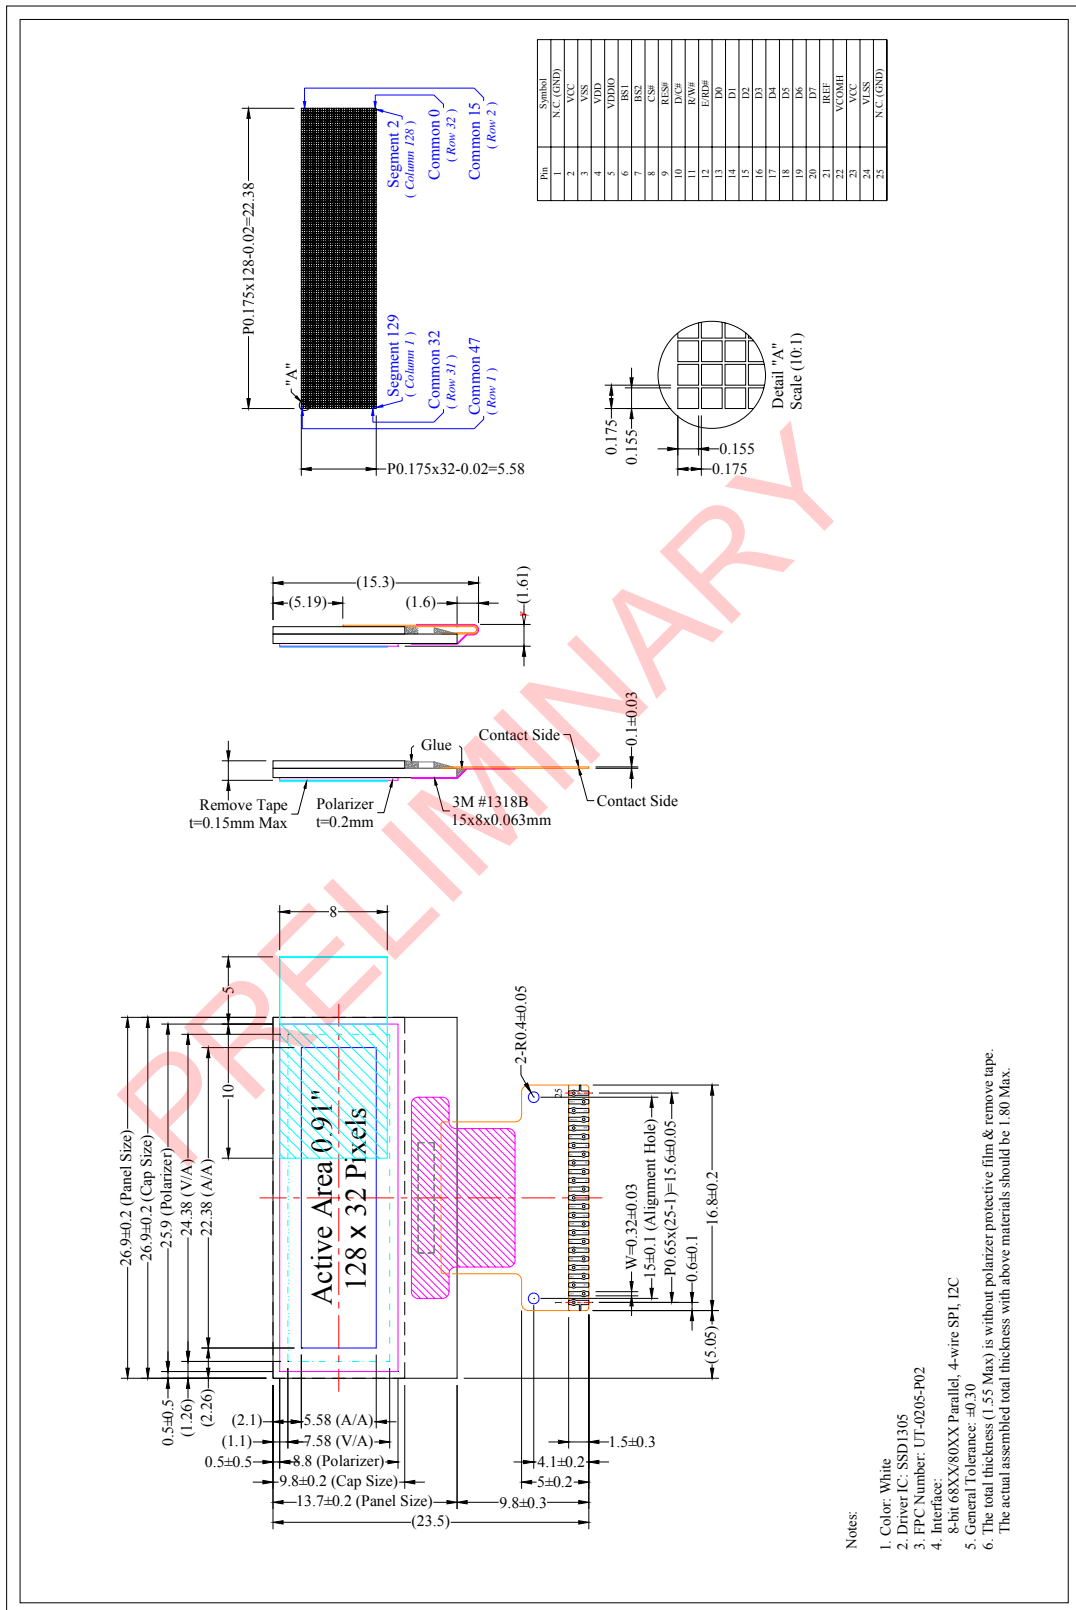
| Pin | Symbol |
|---|---|
| 1 | N.C. (GND) |
| 2 | VCC |
| 3 | VSS |
| 4 | VDD |
| 5 | VDDIO |
| 6 | BS1 |
| 7 | BS2 |
| 8 | CS# |
| 9 | RES# |
| 10 | D/C# |
| 11 | R/W# |
| 12 | E/RD# |
| 13 | D0 |
| 14 | D1 |
| 15 | D2 |
| 16 | D3 |
| 17 | D4 |
| 18 | D5 |
| 19 | D6 |
| 20 | D7 |
| 21 | IREF |
| 22 | VCOMH |
| 23 | VCC |
| 24 | VLSS |
| 25 | N.C. (GND) |

P0.175x128-0.02=22.38
"A"
Segment 2 ( Column 128 )
Common 0 ( Row 32 )
Common 15 ( Row 2 )
Segment 129 ( Column 1 )
Common 32 ( Row 31 )
Common 47 ( Row 1 )
P0.175x32-0.02=5.58

0.175
0.155
0.155
0.175
Detail "A"
Scale (10:1)

(15.3)
(5.19)
(1.6)
(1.61)

Glue
Contact Side
0.1±0.03
Remove Tape t=0.15mm Max
Polarizer t=0.2mm
3M #1318B 15x8x0.063mm
Contact Side

PRELIMINARY

8
5
10
26.9±0.2 (Panel Size)
26.9±0.2 (Cap Size)
25.9 (Polarizer)
24.38 (V/A)
22.38 (A/A)
0.5±0.5
(1.26)
(2.26)
Active Area 0.91"
128 x 32 Pixels
2-R0.4±0.05
25
1
W=0.32±0.03
15±0.1 (Alignment Hole)
P0.65x(25-1)=15.6±0.05
0.6±0.1
16.8±0.2
(5.05)
(2.1)
(1.1)
0.5±0.5
5.58 (A/A)
7.58 (V/A)
8.8 (Polarizer)
9.8±0.2 (Cap Size)
13.7±0.2 (Panel Size)
(23.5)
1.5±0.3
4.1±0.2
5±0.2
9.8±0.3

Notes:
1. Color: White
2. Driver IC: SSD1305
3. FPC Number: UT-0205-P02
4. Interface:
8-bit 68XX/80XX Parallel, 4-wire SPI, I2C
5. General Tolerance: ±0.30
6. The total thickness (1.55 Max) is without polarizer protective film & remove tape.
The actual assembled total thickness with above materials should be 1.80 Max.